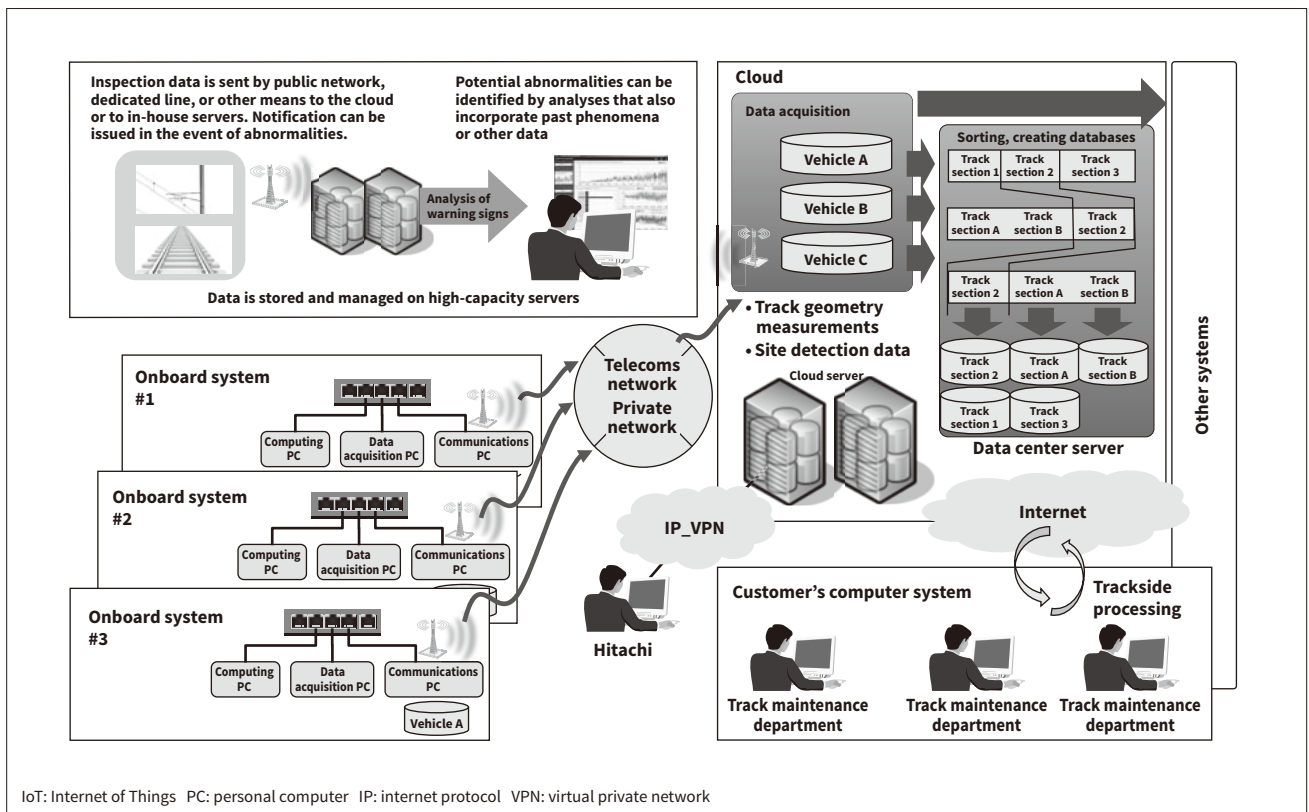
Inspection data is sent by public network, dedicated line, or other means to the cloud or to in-house servers. Notification can be issued in the event of abnormalities.

Potential abnormalities can be identified by analyses that also incorporate past phenomena or other data

Analysis of warning signs

Data is stored and managed on high-capacity servers

Cloud

Data acquisition

Vehicle A

Vehicle B

Vehicle C

Sorting, creating databases

| Track section 1 | Track section 2 | Track section 3 |
|---|---|---|
| Track section A | Track section B | Track section 2 |
| Track section 2 | Track section A | Track section B |

Track section 2

Track section A

Track section B

Track section 1

Track section 3

Data center server

Other systems

• Track geometry measurements
• Site detection data

Cloud server

Telecoms network
Private network

Onboard system #1

Computing PC

Data acquisition PC

Communications PC

Onboard system #2

Computing PC

Data acquisition PC

Communications PC

Onboard system #3

Computing PC

Data acquisition PC

Communications PC

Vehicle A

IP_VPN

Hitachi

Internet

Customer's computer system

Trackside processing

Track maintenance department

Track maintenance department

Track maintenance department

IoT: Internet of Things PC: personal computer IP: internet protocol VPN: virtual private network